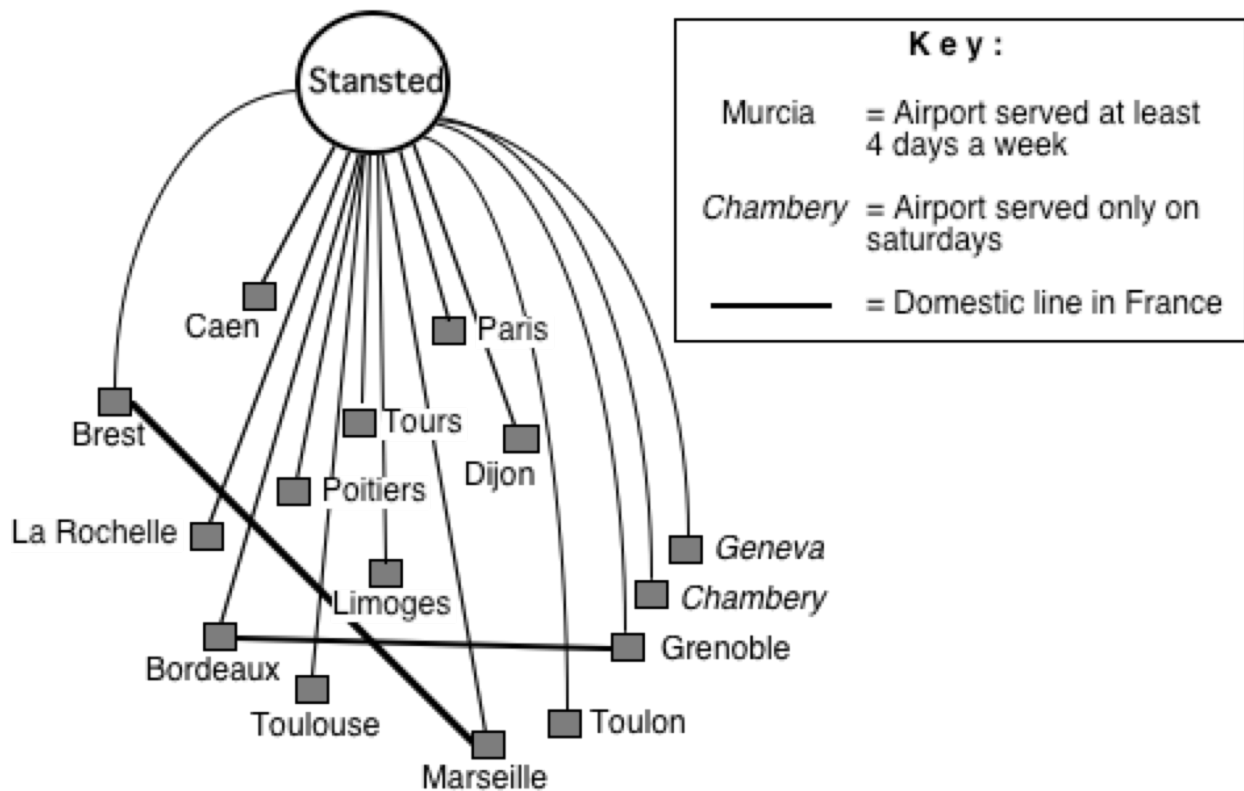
Stansted

Key:

Murcia = Airport served at least 4 days a week

*Chambery* = Airport served only on saturdays

= Domestic line in France

Caen

Paris

Brest

Tours

Dijon

Poitiers

La Rochelle

*Geneva*

Limoges

*Chambery*

Bordeaux

Grenoble

Toulouse

Toulon

Marseille